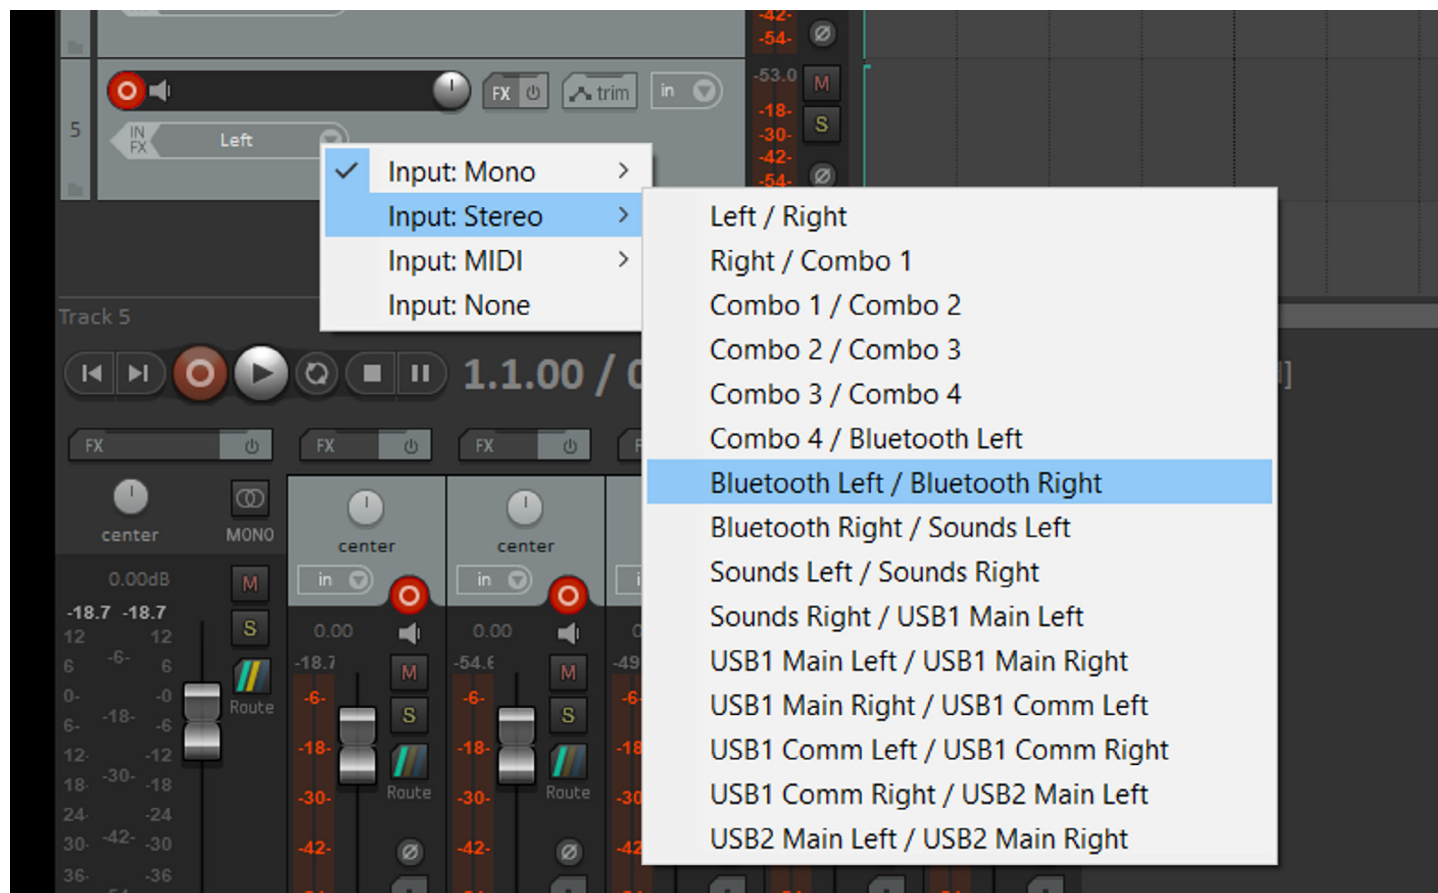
-42-
-54-
-53.0
M
-18-
-30-
S
-42-
-54-

5
FX
trim
in
IN
FX
Left

Input: Mono
Input: Stereo
Input: MIDI
Input: None

Left / Right
Right / Combo 1
Combo 1 / Combo 2
Combo 2 / Combo 3
Combo 3 / Combo 4
Combo 4 / Bluetooth Left
Bluetooth Left / Bluetooth Right
Bluetooth Right / Sounds Left
Sounds Left / Sounds Right
Sounds Right / USB1 Main Left
USB1 Main Left / USB1 Main Right
USB1 Main Right / USB1 Comm Left
USB1 Comm Left / USB1 Comm Right
USB1 Comm Right / USB2 Main Left
USB2 Main Left / USB2 Main Right

Track 5
1.1.00 / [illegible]

FX
FX
FX
center
MONO
center
center
0.00dB
M
in
in
-18.7 -18.7
S
12 12
0.00
0.00
6 -6- 6
Route
-18.7
-54.6
-49
0- -0
M
M
6- -18- -6
-6-
-6-
S
S
12- -12
-18-
-18-
18- -30- -18
Route
Route
24- -24
-30-
-30-
30- -42- -30
-42-
-42-
36- -36